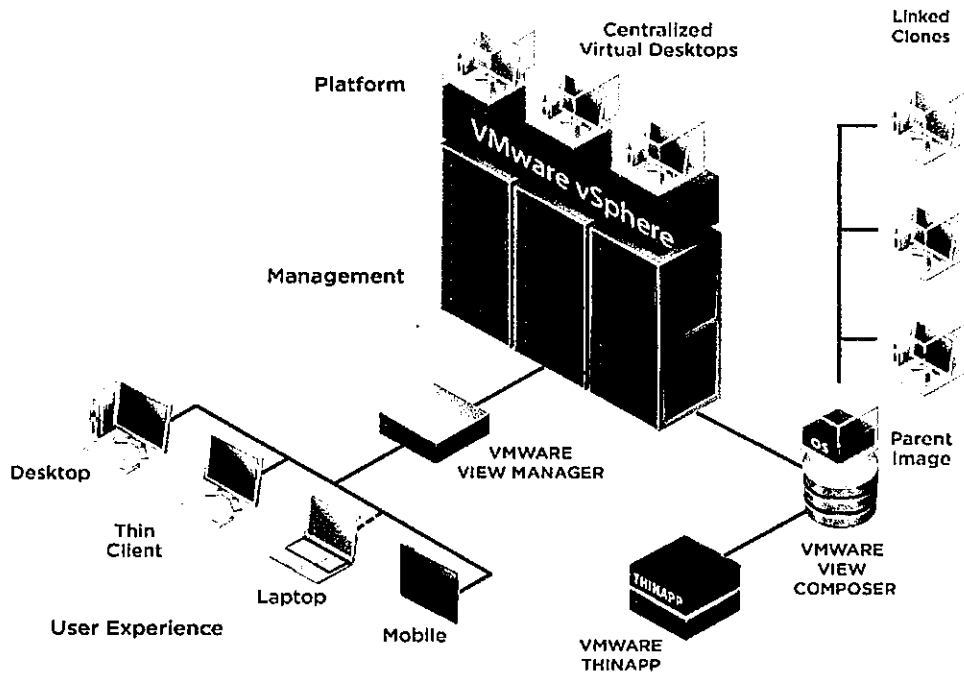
Centralized Virtual Desktops

Linked Clones

Platform

VMware vSphere

Management

OS

Parent Image

Desktop

VMWARE VIEW MANAGER

Thin Client

Laptop

Mobile

THINAPP

VMWARE VIEW COMPOSER

User Experience

VMWARE THINAPP